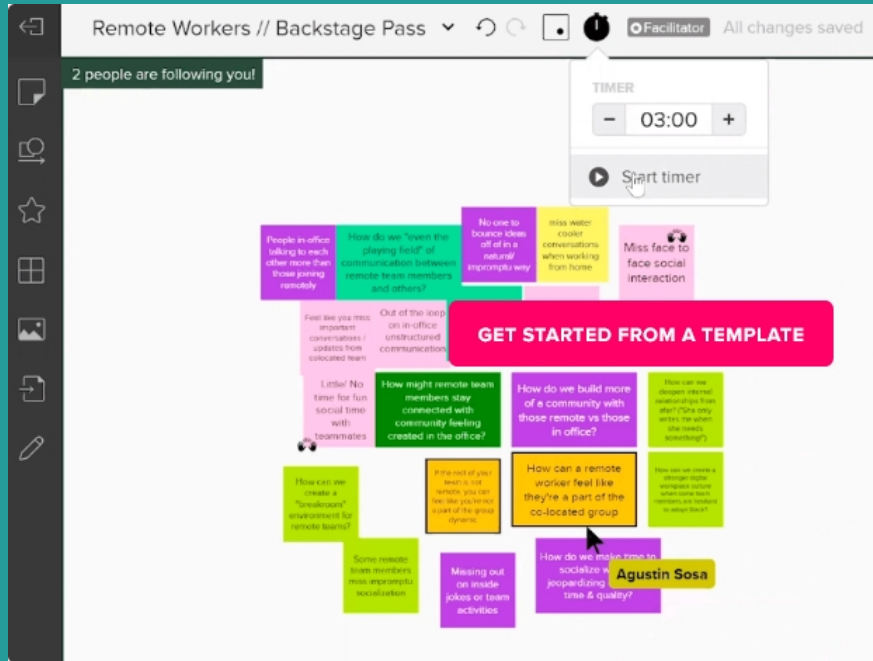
Remote Workers // Backstage Pass

Facilitator

All changes saved

2 people are following you!

TIMER

−

03:00

+

Start timer

People in office talking to each other more than those joining remotely

How do we "even the playing field" of communication between remote team members and others?

No one to bounce ideas off of in a natural/ impromptu way

miss water cooler conversations when working from home

Miss face to face social interaction

Feel like you miss important conversations / updates from colocated team

Out of the loop on in-office unstructured communication

GET STARTED FROM A TEMPLATE

Little/ No time for fun social time with teammates

How might remote team members stay connected with community feeling created in the office?

How do we build more of a community with those remote vs those in office?

How can we deepen internal relationships from afar? ("She only writes me when she needs something")

How can we create a "breakroom" environment for remote teams?

If the rest of your team is not remote, you can feel like you're not a part of the group dynamic

How can a remote worker feel like they're a part of the co-located group

How can we create a stronger digital workplace culture when some team members are hesitant to adopt Slack?

Some remote team members miss impromptu socialization

Missing out on inside jokes or team activities

How do we make time to socialize without jeopardizing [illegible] time & quality?

Agustin Sosa